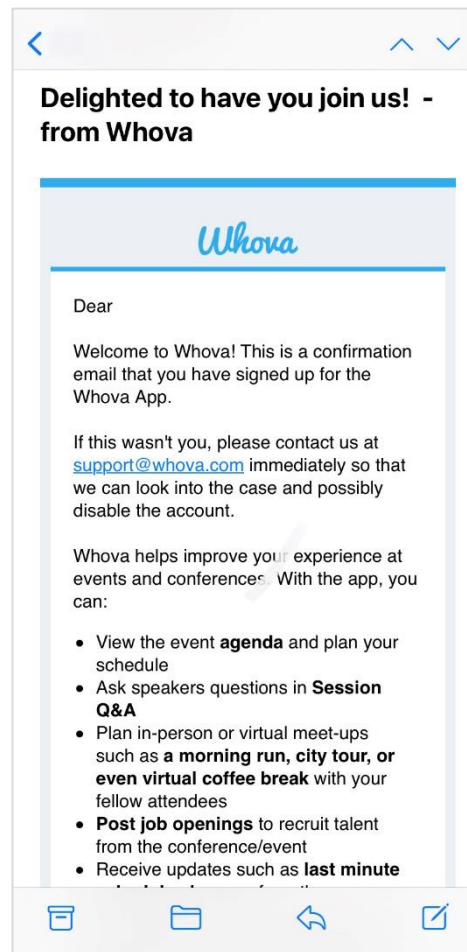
Delighted to have you join us! - from Whova

Whova

Dear

Welcome to Whova! This is a confirmation email that you have signed up for the Whova App.

If this wasn't you, please contact us at support@whova.com immediately so that we can look into the case and possibly disable the account.

Whova helps improve your experience at events and conferences. With the app, you can:

- View the event **agenda** and plan your schedule
- Ask speakers questions in **Session Q&A**
- Plan in-person or virtual meet-ups such as **a morning run, city tour, or even virtual coffee break** with your fellow attendees
- **Post job openings** to recruit talent from the conference/event
- Receive updates such as **last minute** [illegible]